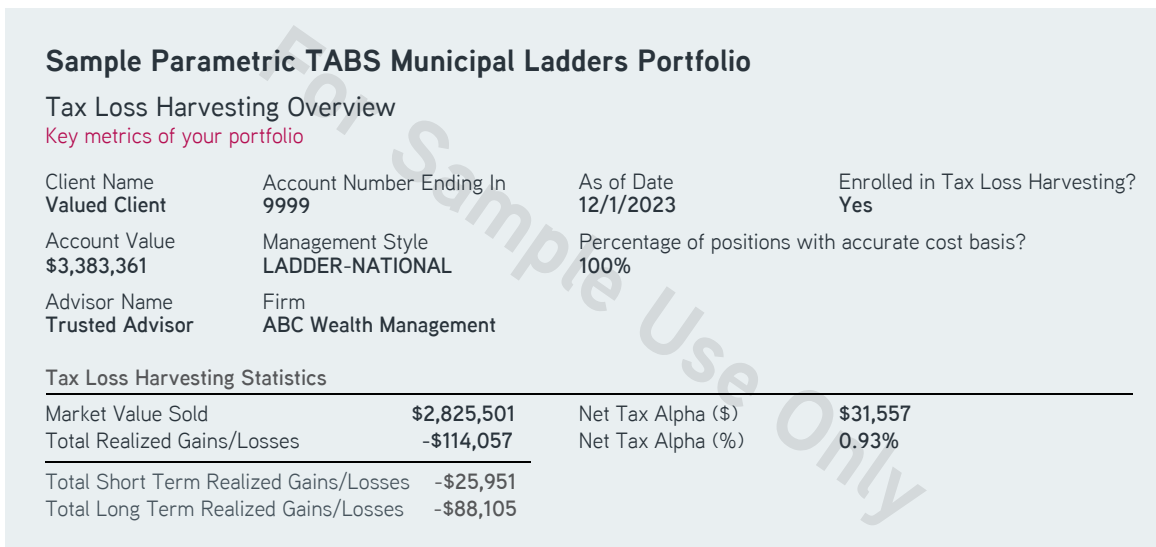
Sample Parametric TABS Municipal Ladders Portfolio

Tax Loss Harvesting Overview
Key metrics of your portfolio

Client Name
Valued Client

Account Number Ending In
9999

As of Date
12/1/2023

Enrolled in Tax Loss Harvesting?
Yes

Account Value
$3,383,361

Management Style
LADDER-NATIONAL

Percentage of positions with accurate cost basis?
100%

Advisor Name
Trusted Advisor

Firm
ABC Wealth Management

Tax Loss Harvesting Statistics

| | | | |
|---|---|---|---|
| Market Value Sold | $2,825,501 | Net Tax Alpha ($) | $31,557 |
| Total Realized Gains/Losses | -$114,057 | Net Tax Alpha (%) | 0.93% |

Total Short Term Realized Gains/Losses -$25,951
Total Long Term Realized Gains/Losses -$88,105

For Sample Use Only